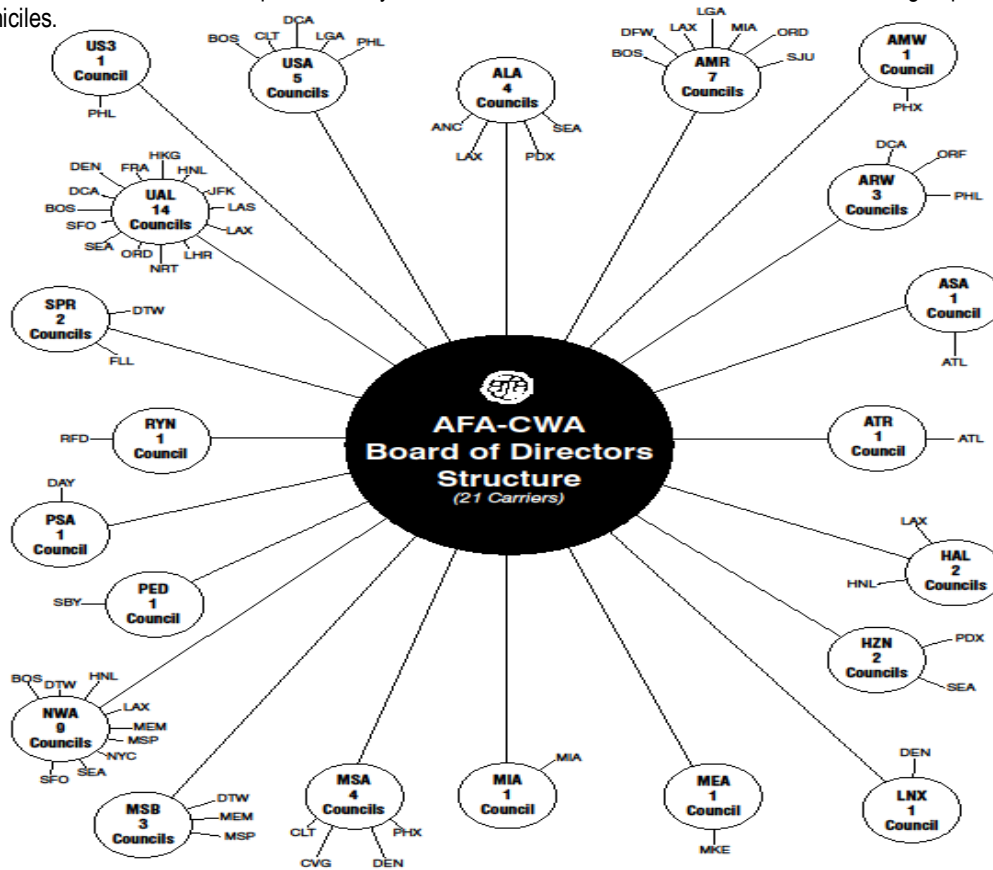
niciles.

US3
1
Council
PHL

DCA
BOS CLT LGA PHL
USA
5
Councils

ALA
4
Councils
ANC SEA
LAX PDX

LGA
DFW LAX MIA ORD
BOS SJU
AMR
7
Councils

AMW
1
Council
PHX

DEN HKG
FRA HNL
DCA JFK
BOS LAS
SFO LAX
SEA ORD LHR
NRT
UAL
14
Councils

DCA ORF
ARW
3
Councils
PHL

SPR
2
Councils
DTW
FLL

ASA
1
Council
ATL

AFA-CWA
Board of Directors
Structure
(21 Carriers)

RFD
RYN
1
Council

ATR
1
Council
ATL

DAY
PSA
1
Council

LAX
HAL
2
Councils
HNL

SBY
PED
1
Council

HZN
2
Councils
PDX
SEA

BOS DTW HNL
LAX
MEM
MSP
NYC
SEA
SFO
NWA
9
Councils

MSB
3
Councils
DTW
MEM
MSP

MSA
4
Councils
CLT PHX
CVG DEN

MIA
1
Council
MIA

MEA
1
Council
MKE

DEN
LNX
1
Council